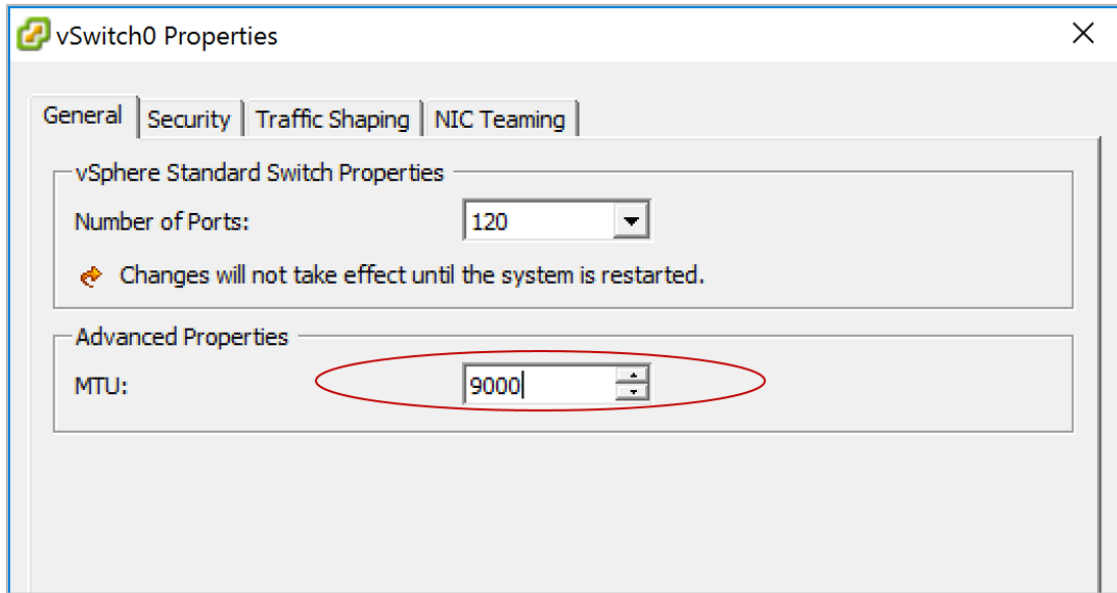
vSwitch0 Properties

General | Security | Traffic Shaping | NIC Teaming

vSphere Standard Switch Properties

Number of Ports: 120

Changes will not take effect until the system is restarted.

Advanced Properties

MTU: 9000